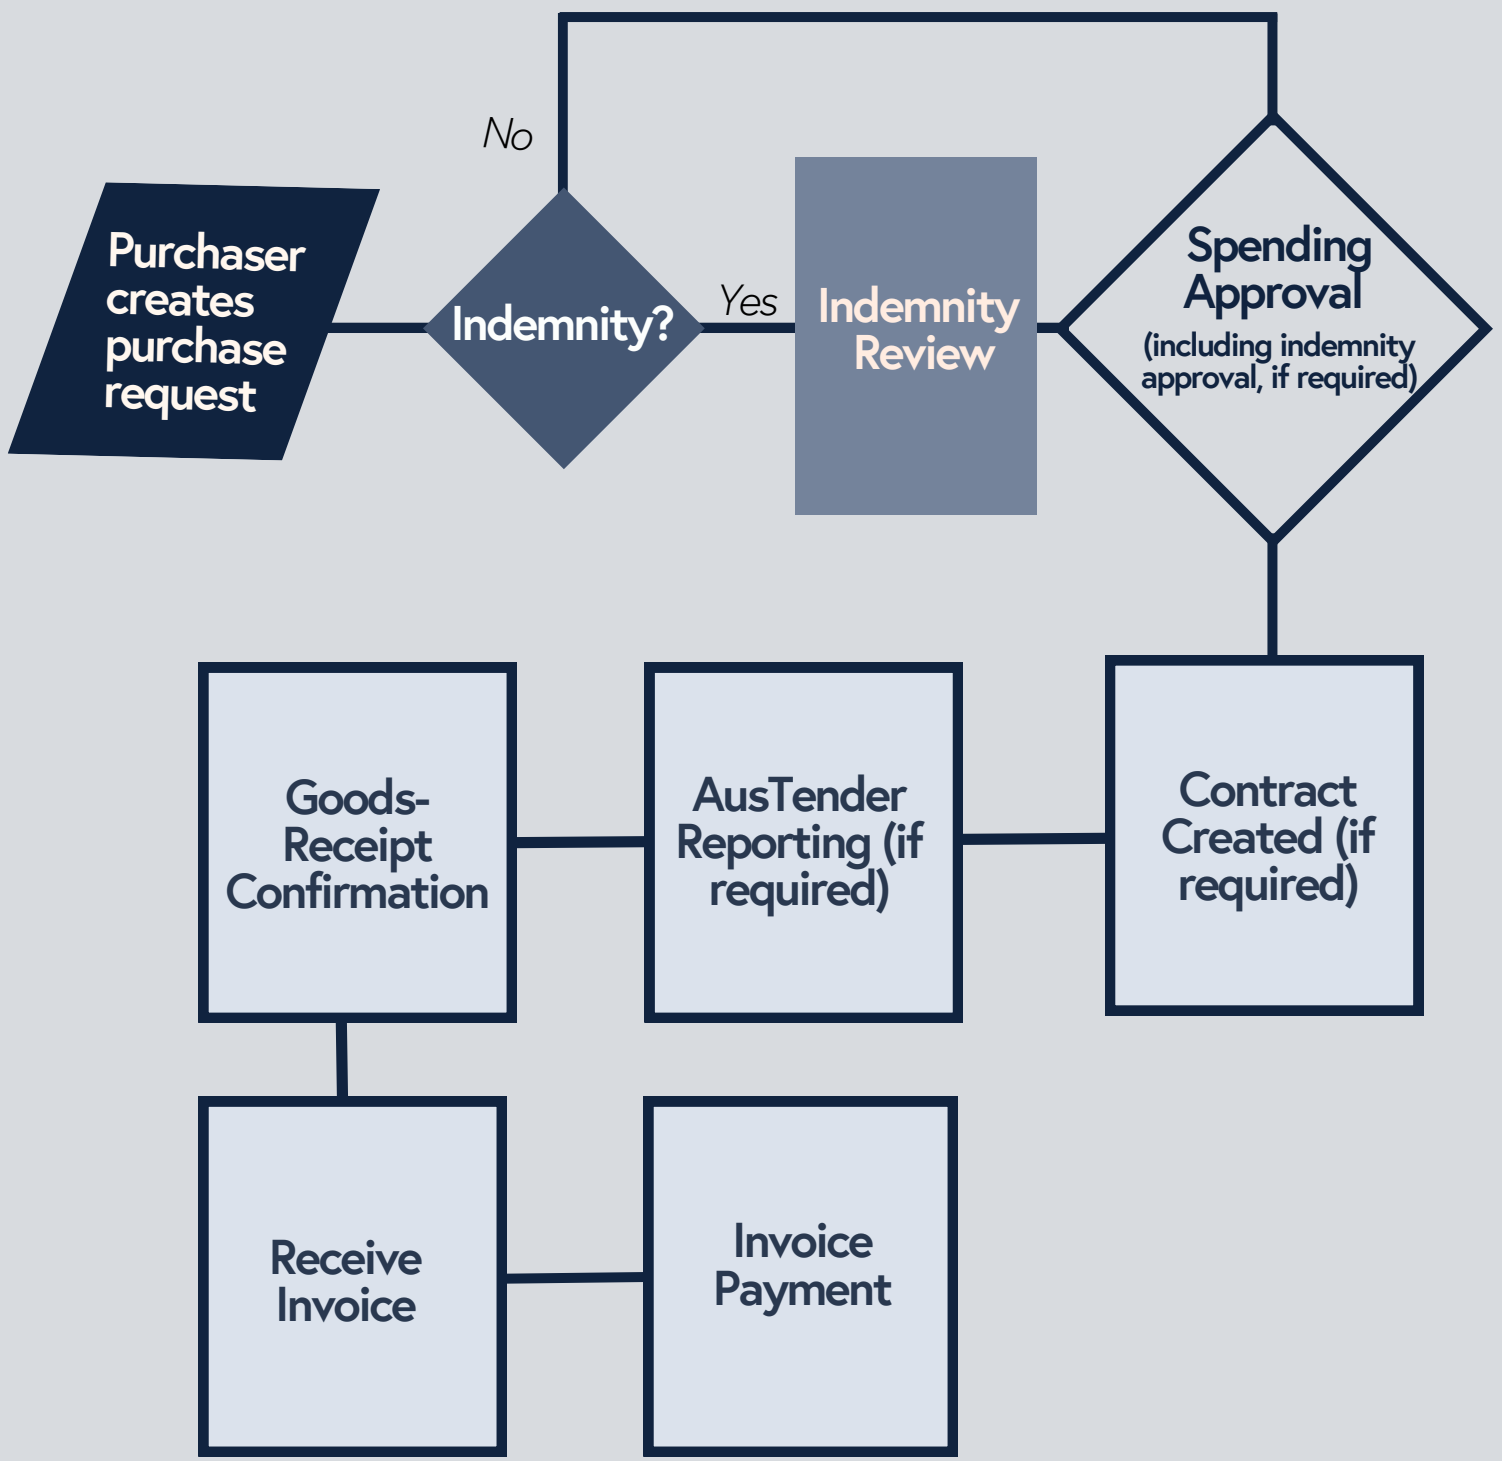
No

Purchaser creates purchase request

Indemnity?

Yes

Indemnity Review

Spending Approval
(including indemnity approval, if required)

Goods-Receipt Confirmation

AusTender Reporting (if required)

Contract Created (if required)

Receive Invoice

Invoice Payment